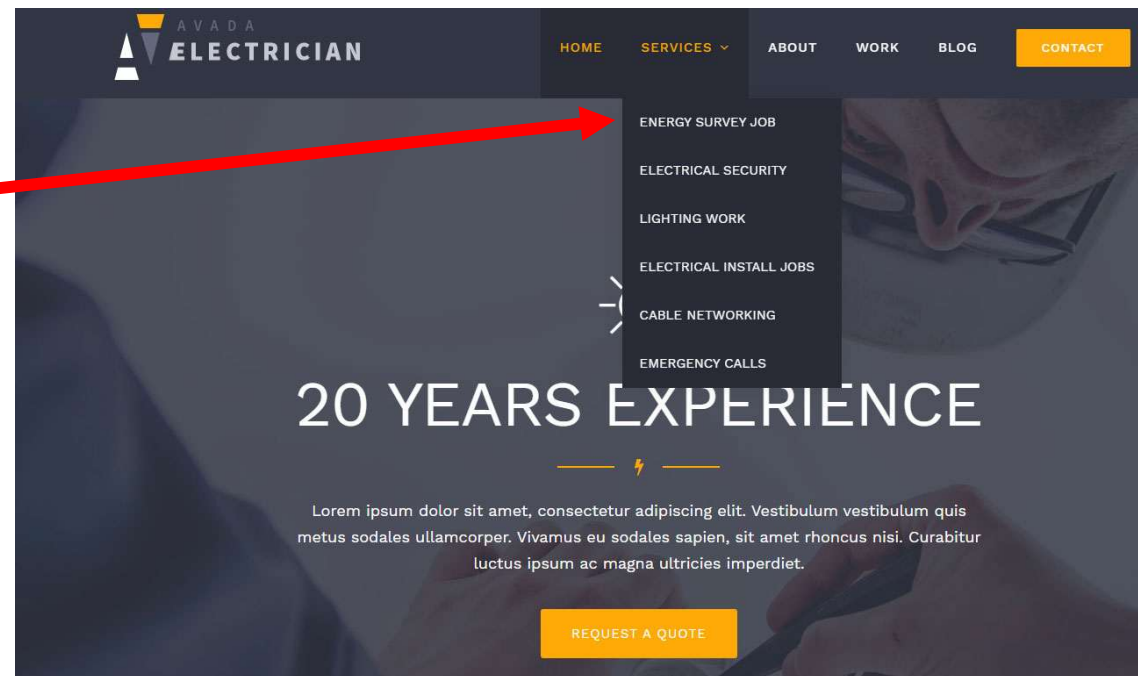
AVADA
ELECTRICIAN

HOME SERVICES ABOUT WORK BLOG CONTACT

ENERGY SURVEY JOB
ELECTRICAL SECURITY
LIGHTING WORK
ELECTRICAL INSTALL JOBS
CABLE NETWORKING
EMERGENCY CALLS

20 YEARS EXPERIENCE

Lorem ipsum dolor sit amet, consectetur adipiscing elit. Vestibulum vestibulum quis metus sodales ullamcorper. Vivamus eu sodales sapien, sit amet rhoncus nisi. Curabitur luctus ipsum ac magna ultricies imperdiet.

REQUEST A QUOTE